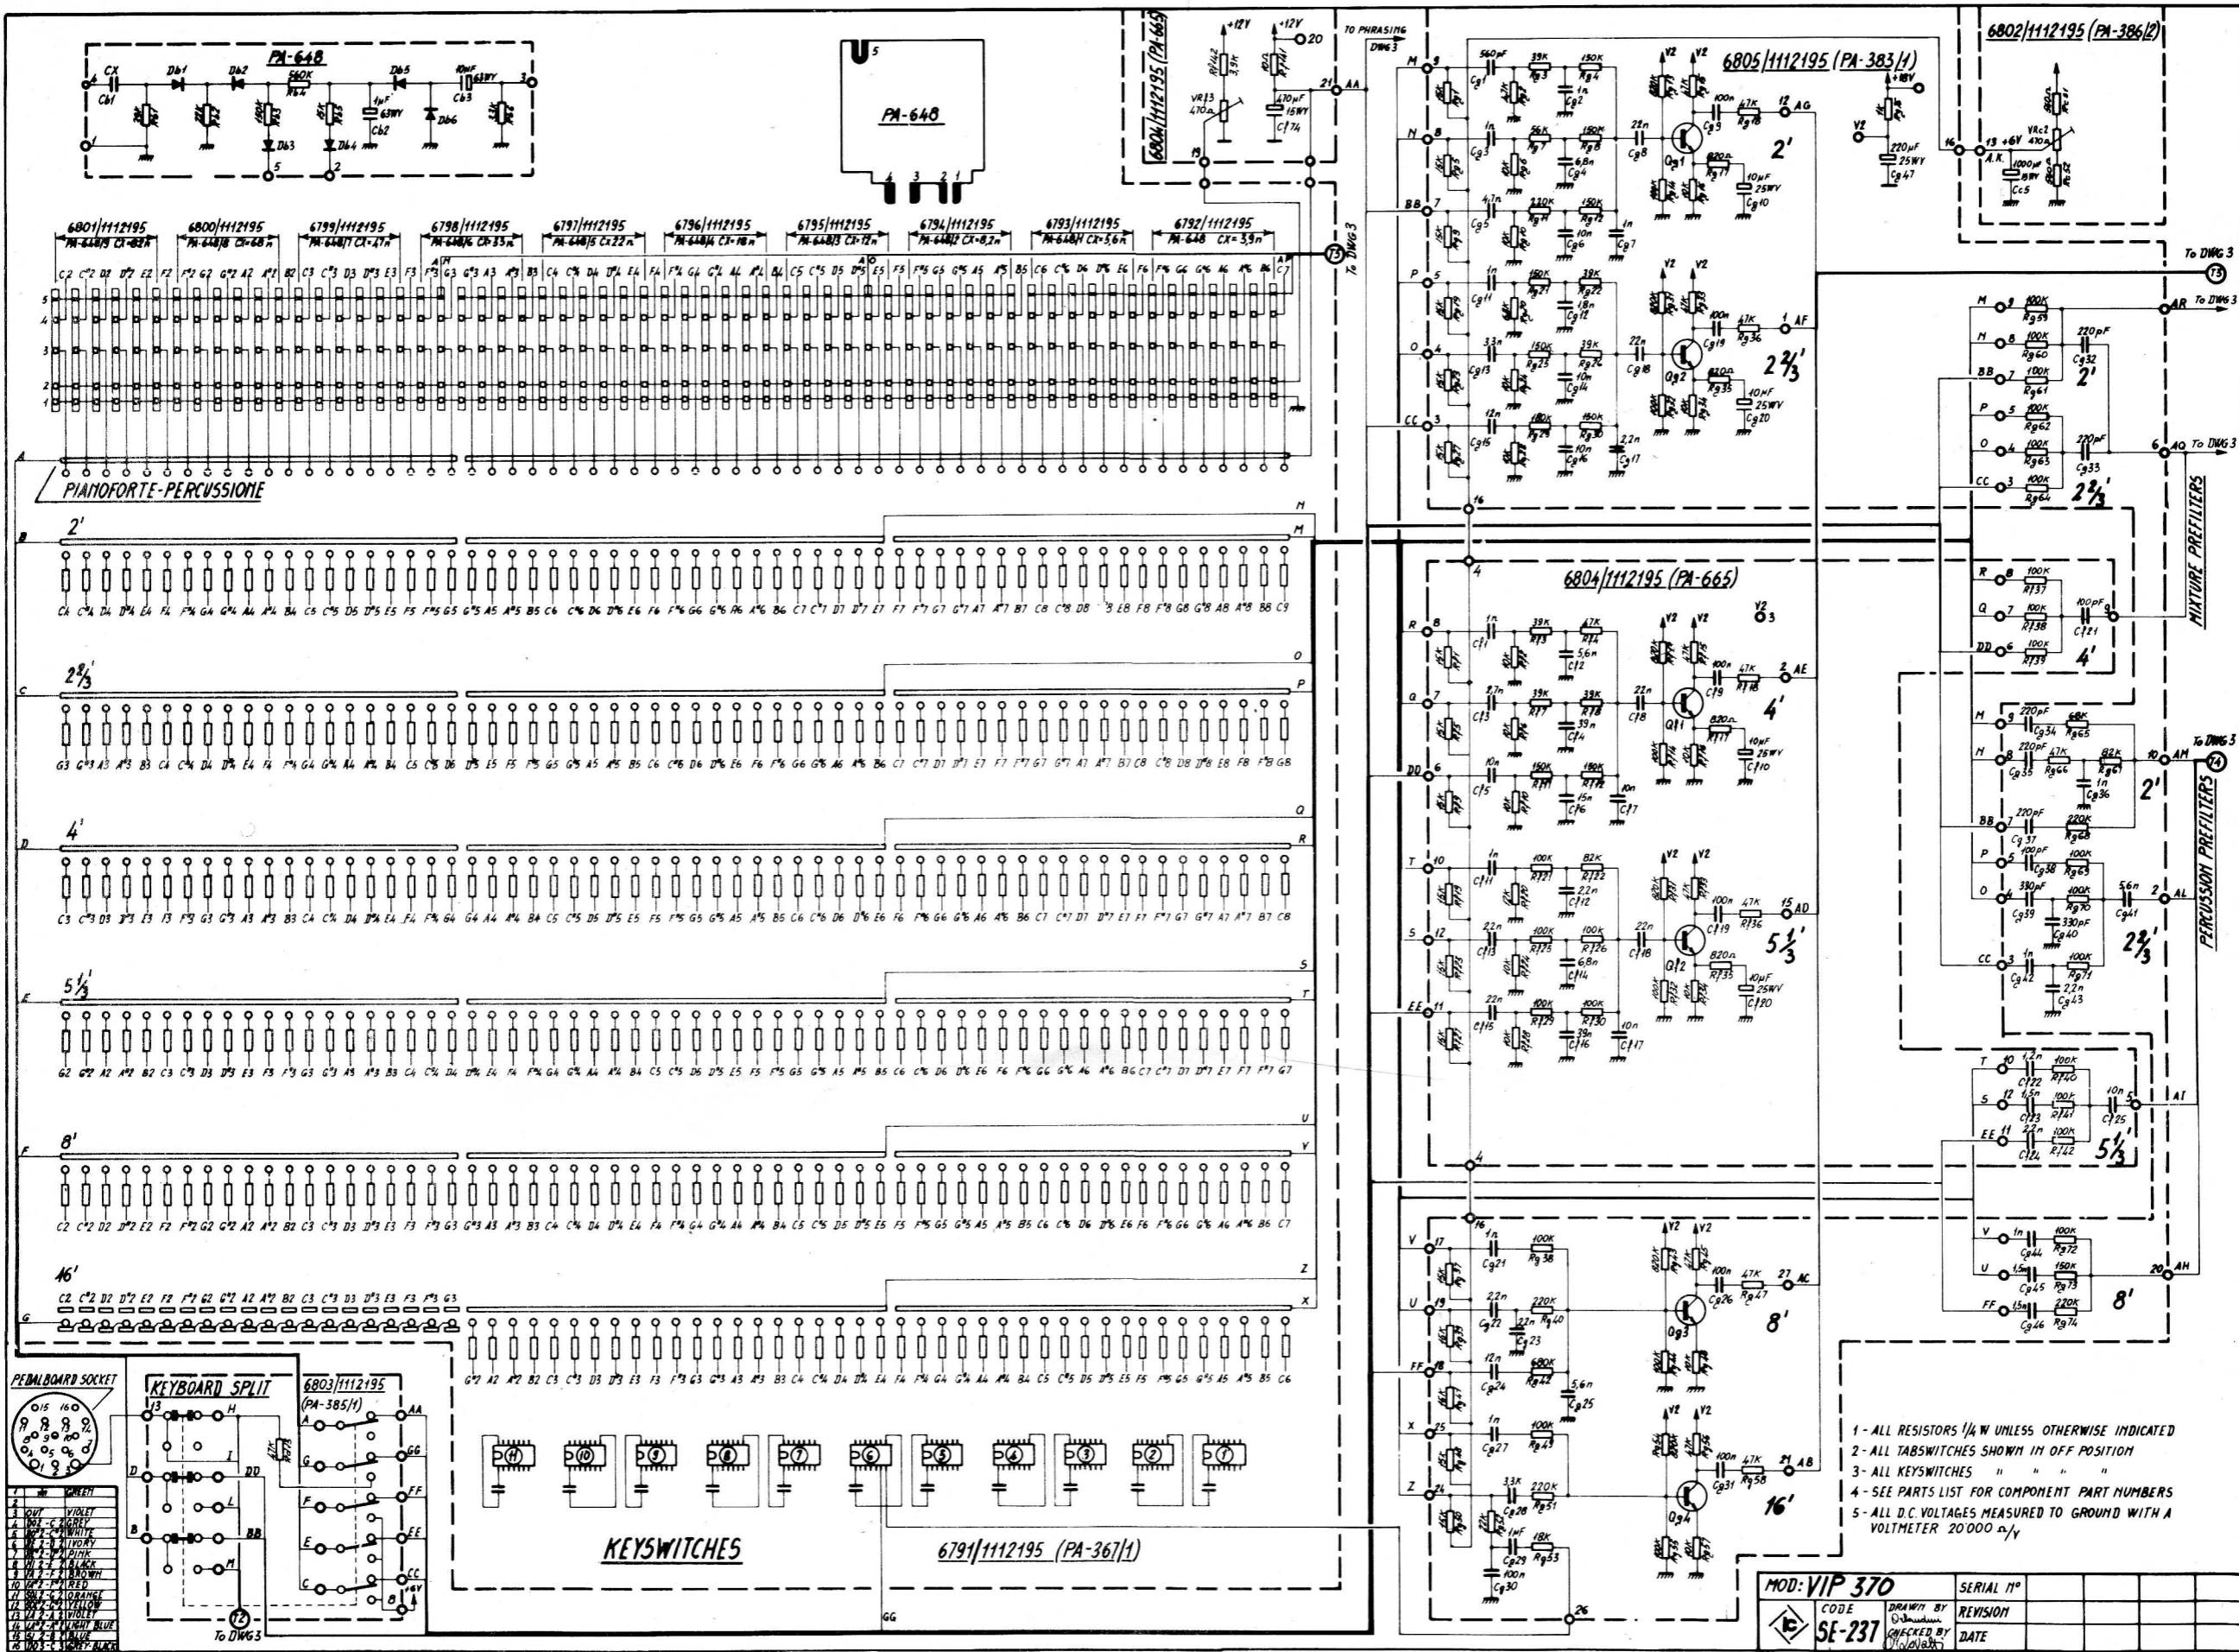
PA-648

PA-648

6804/1112195 (PA-665)

+12V +12V 20

TO PHRASING DWG 3

6805/1112195 (PA-383/1)

6802/1112195 (PA-386/2)

2'

2 2/3'

6801/1112195 PA-648/9 CX=82n
6800/1112195 PA-648/8 CX=68n
6799/1112195 PA-648/7 CX=47n
6798/1112195 PA-648/6 CX=33n
6797/1112195 PA-648/5 CX=22n
6796/1112195 PA-648/4 CX=18n
6795/1112195 PA-648/3 CX=12n
6794/1112195 PA-648/2 CX=8,2n
6793/1112195 PA-648/1 CX=5,6n
6792/1112195 PA-648 CX=3,9n

To DWG 3

PIANOFORTE-PERCUSSIONE

2'

2 2/3'

4'

5 1/3'

8'

16'

6804/1112195 (PA-665)

4'

5 1/3'

8'

16'

MIXTURE PREFILTERS

PERCUSSION PREFILTERS

2'

2 2/3'

4'

2'

2 2/3'

5 1/3'

8'

To DWG 3

PEDALBOARD SOCKET

KEYBOARD SPLIT

6803/1112195 (PA-385/1)

To DWG3

KEYSWITCHES

6791/1112195 (PA-367/1)

1 - ALL RESISTORS 1/4 W UNLESS OTHERWISE INDICATED
2 - ALL TABSWITCHES SHOWN IN OFF POSITION
3 - ALL KEYSWITCHES " " " "
4 - SEE PARTS LIST FOR COMPONENT PART NUMBERS
5 - ALL D.C. VOLTAGES MEASURED TO GROUND WITH A VOLTMETER 20 000 Ω/V

MOD: VIP 370
CODE SE-237
DRAWN BY
CHECKED BY
SERIAL N°
REVISION
DATE